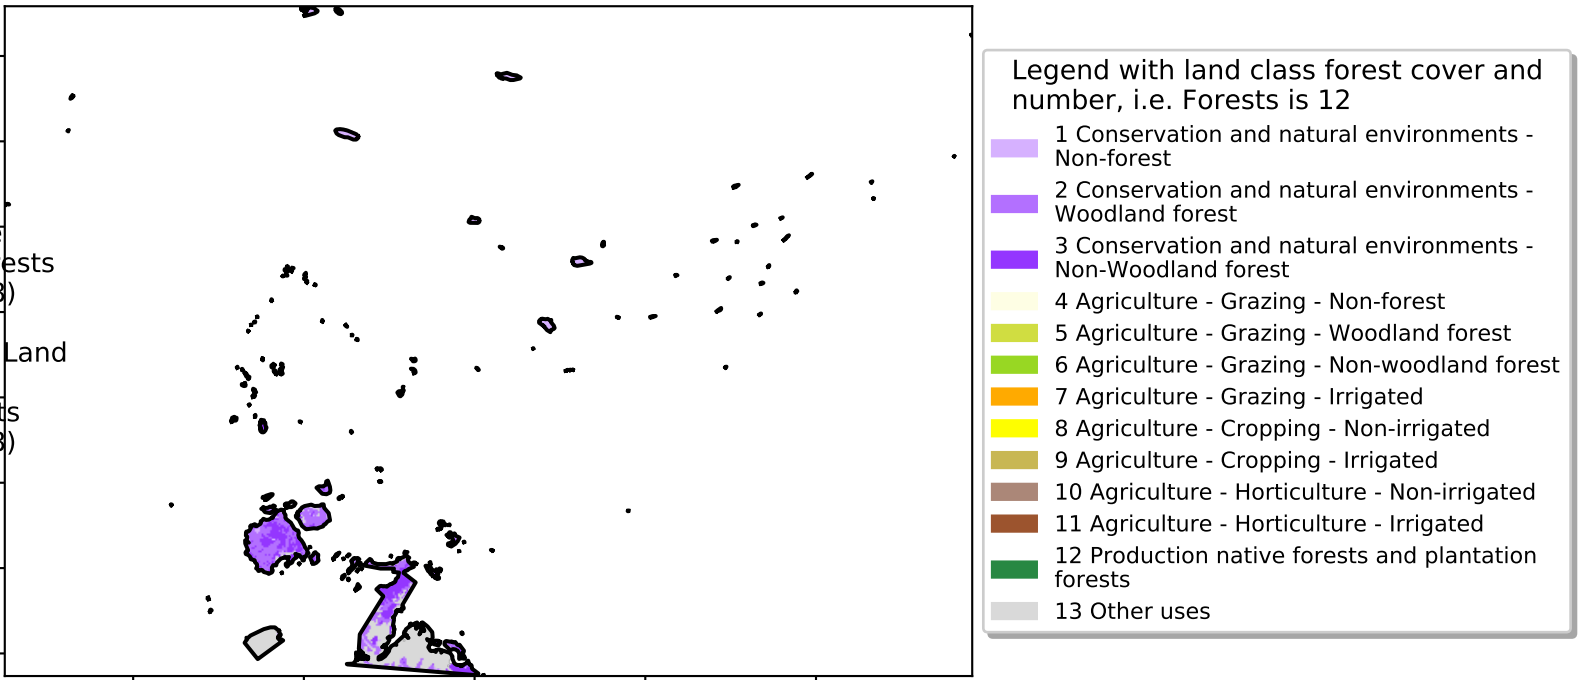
ests
3)

Land

ts
3)

Legend with land class forest cover and number, i.e. Forests is 12

1 Conservation and natural environments - Non-forest
2 Conservation and natural environments - Woodland forest
3 Conservation and natural environments - Non-Woodland forest
4 Agriculture - Grazing - Non-forest
5 Agriculture - Grazing - Woodland forest
6 Agriculture - Grazing - Non-woodland forest
7 Agriculture - Grazing - Irrigated
8 Agriculture - Cropping - Non-irrigated
9 Agriculture - Cropping - Irrigated
10 Agriculture - Horticulture - Non-irrigated
11 Agriculture - Horticulture - Irrigated
12 Production native forests and plantation forests
13 Other uses